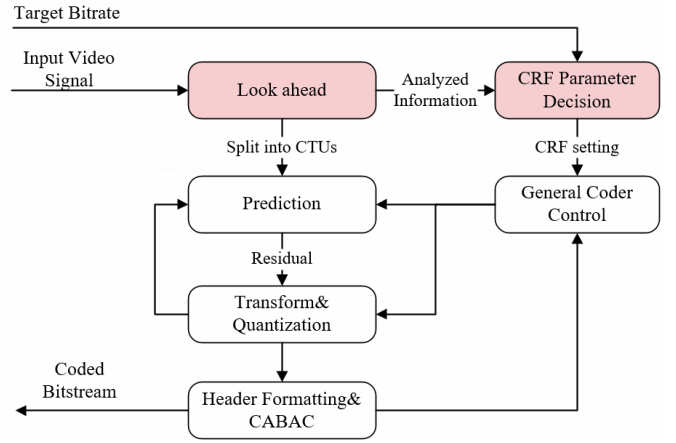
Target Bitrate

Input Video Signal

Look ahead

Analyzed Information

CRF Parameter Decision

Split into CTUs

CRF setting

Prediction

General Coder Control

Residual

Transform& Quantization

Coded Bitstream

Header Formatting& CABAC